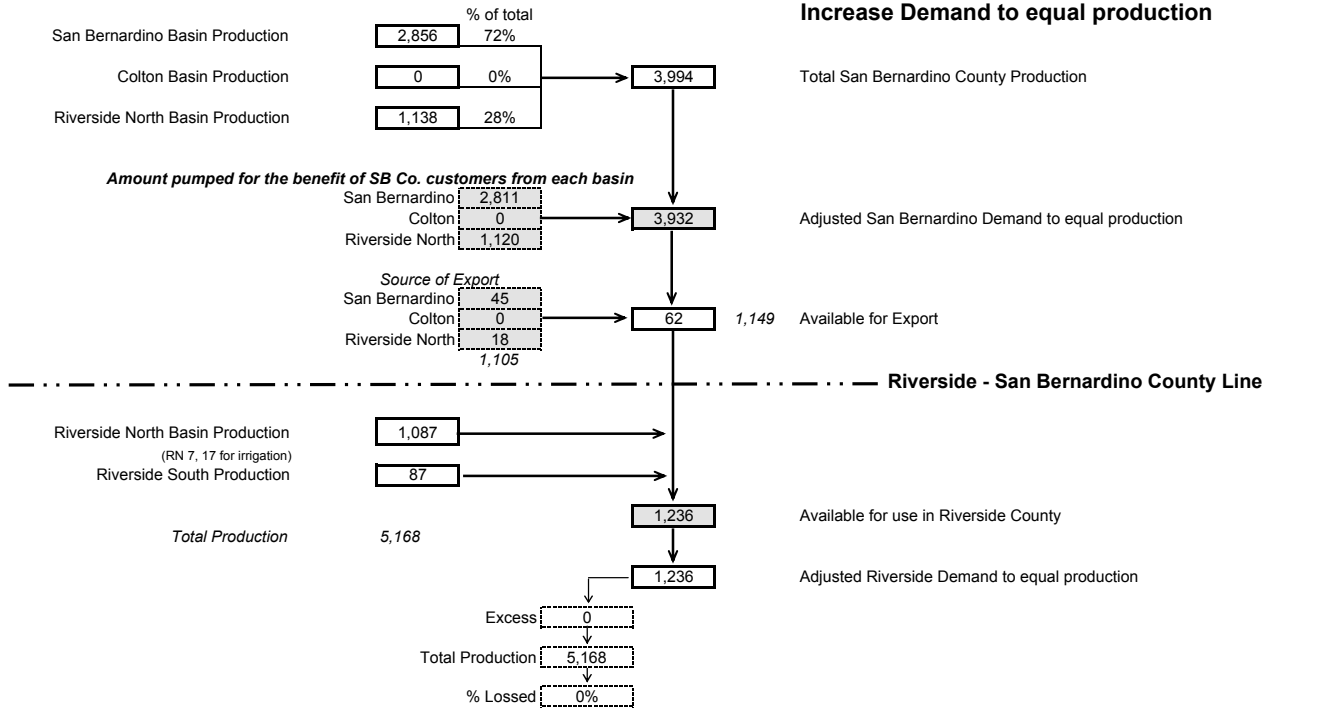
% of total

Increase Demand to equal production

San Bernardino Basin Production 2,856 72%

Colton Basin Production 0 0%

Riverside North Basin Production 1,138 28%

3,994 Total San Bernardino County Production

Amount pumped for the benefit of SB Co. customers from each basin

San Bernardino 2,811

Colton 0

Riverside North 1,120

3,932 Adjusted San Bernardino Demand to equal production

Source of Export

San Bernardino 45

Colton 0

Riverside North 18

1,105

62 1,149 Available for Export

Riverside - San Bernardino County Line

Riverside North Basin Production 1,087

(RN 7, 17 for irrigation)

Riverside South Production 87

1,236 Available for use in Riverside County

Total Production 5,168

1,236 Adjusted Riverside Demand to equal production

Excess 0

Total Production 5,168

% Lossed 0%